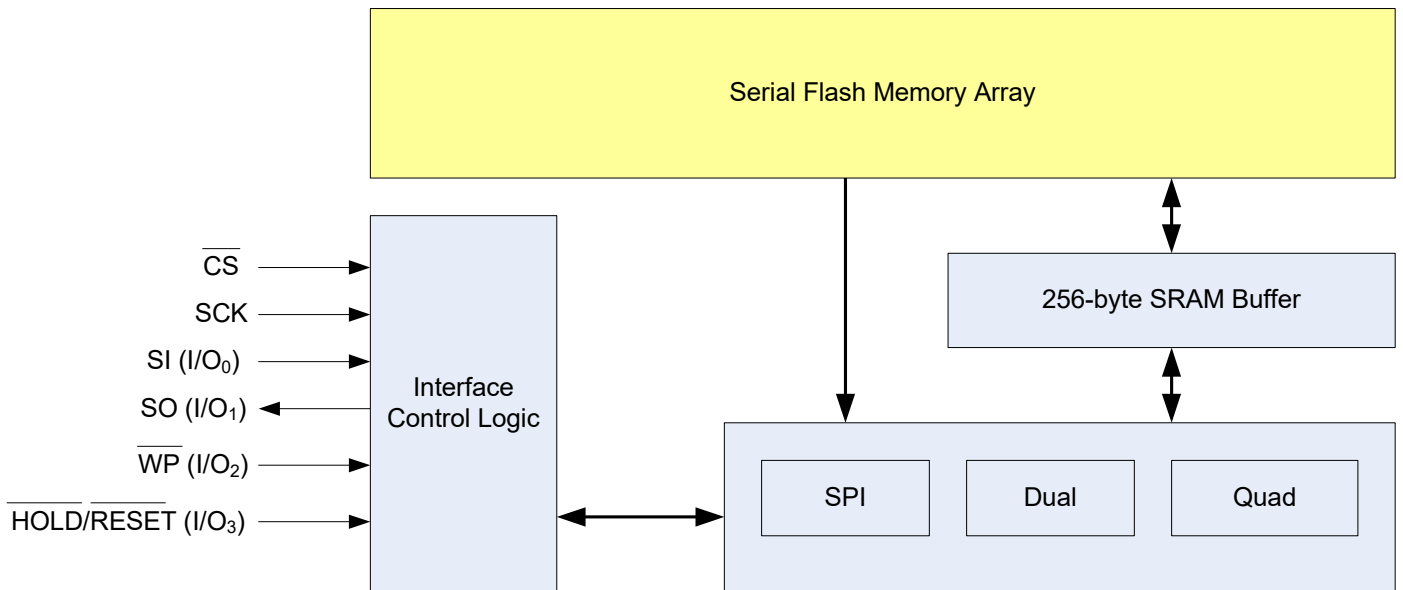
Serial Flash Memory Array

$\overline{CS}$

SCK

SI (I/O$_0$)

SO (I/O$_1$)

$\overline{WP}$ (I/O$_2$)

$\overline{HOLD}$/$\overline{RESET}$ (I/O$_3$)

Interface Control Logic

256-byte SRAM Buffer

SPI

Dual

Quad